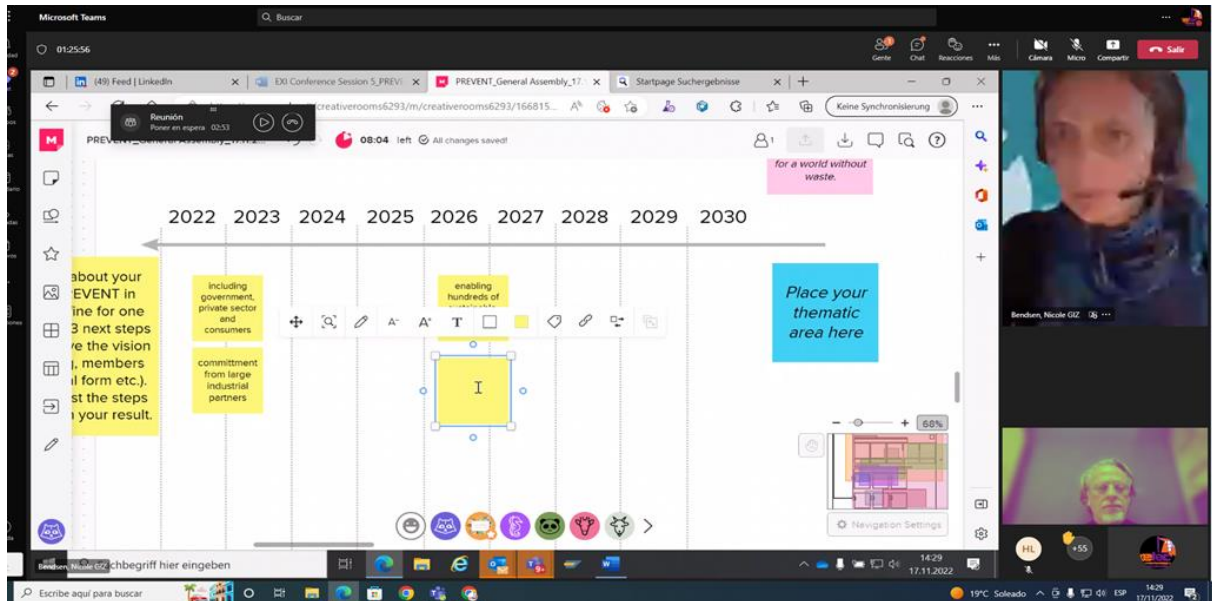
Microsoft Teams
Buscar
01:25:56
Gente Chat Reacciones Más Cámara Micro Compartir Salir
(49) Feed | LinkedIn
EXI Conference Session 5_PREV
PREVENT_General Assembly_17
Startpage Suchergebnisse
Reunión
Poner en espera 02:53
creativerooms6293/m/creativerooms6293/166815...
Keine Synchronisierung
PREVENT_General Assembly_17.1
08:04 left All changes saved!
for a world without waste.

2022 2023 2024 2025 2026 2027 2028 2029 2030

about your
EVENT in
ine for one
3 next steps
ve the vision
, members
l form etc.).
st the steps
n your result.

including government, private sector and consumers

committment from large industrial partners

enabling hundreds of

Place your thematic area here

I

68%

Navigation Settings

Bendsen, Nicole GIZ

Bendsen, Nicole GIZ chbegriff hier eingeben
14:29
17.11.2022
HL
+55
Escribe aquí para buscar
19°C Soleado ESP 14:29 17/11/2022